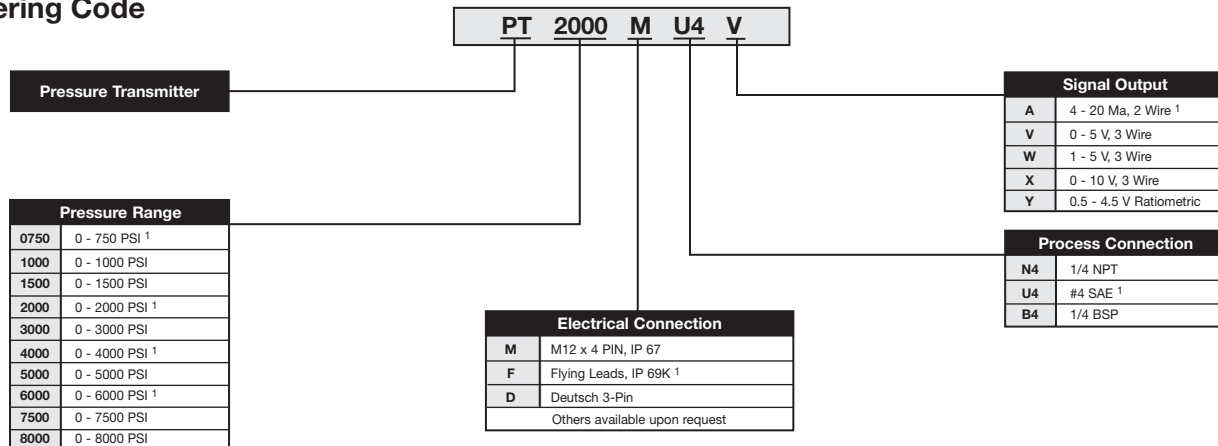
ering Code

PT 2000 M U4 V

Pressure Transmitter

| Pressure Range | |
|---|---|
| 0750 | 0 - 750 PSI $^1$ |
| 1000 | 0 - 1000 PSI |
| 1500 | 0 - 1500 PSI |
| 2000 | 0 - 2000 PSI $^1$ |
| 3000 | 0 - 3000 PSI |
| 4000 | 0 - 4000 PSI $^1$ |
| 5000 | 0 - 5000 PSI |
| 6000 | 0 - 6000 PSI $^1$ |
| 7500 | 0 - 7500 PSI |
| 8000 | 0 - 8000 PSI |

| Electrical Connection | |
|---|---|
| M | M12 x 4 PIN, IP 67 |
| F | Flying Leads, IP 69K $^1$ |
| D | Deutsch 3-Pin |
| Others available upon request | |

| Signal Output | |
|---|---|
| A | 4 - 20 Ma, 2 Wire $^1$ |
| V | 0 - 5 V, 3 Wire |
| W | 1 - 5 V, 3 Wire |
| X | 0 - 10 V, 3 Wire |
| Y | 0.5 - 4.5 V Ratiometric |

| Process Connection | |
|---|---|
| N4 | 1/4 NPT |
| U4 | #4 SAE $^1$ |
| B4 | 1/4 BSP |